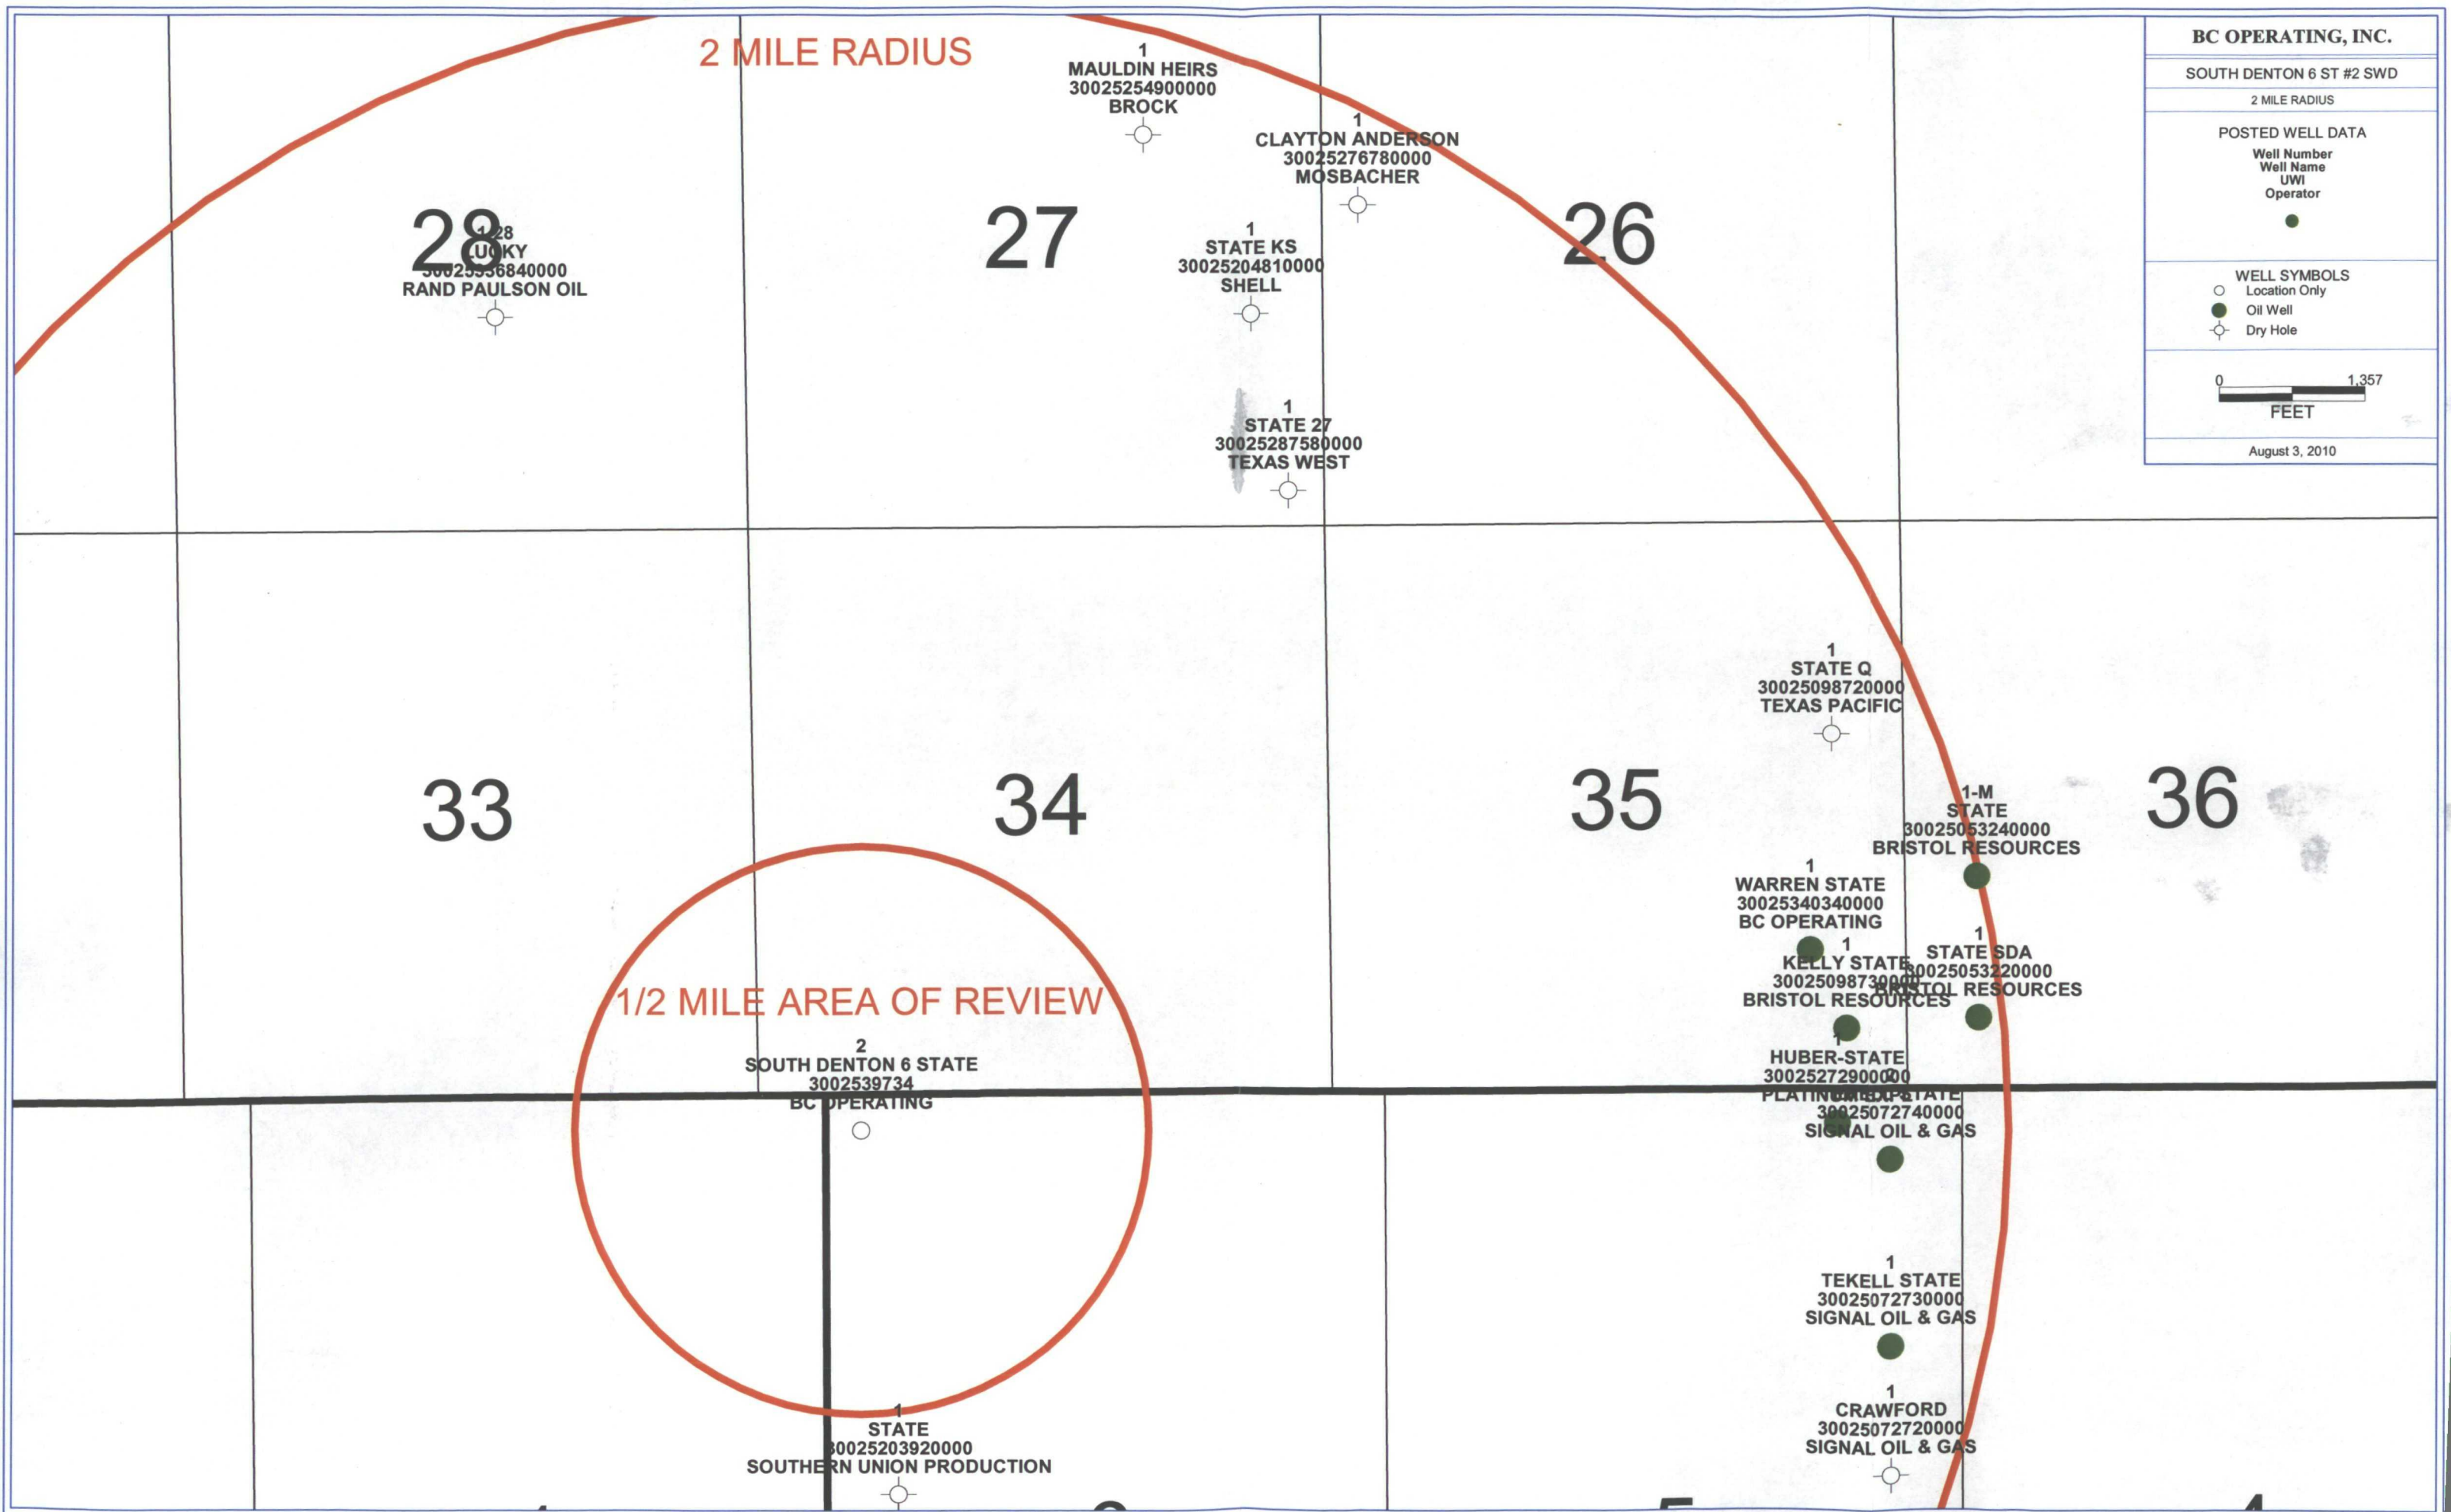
2 MILE RADIUS

1
MAULDIN HEIRS
30025254900000
BROCK

1
CLAYTON ANDERSON
30025276780000
MOSBACHER

28

1-28
LUCKY
30025336840000
RAND PAULSON OIL

27

1
STATE KS
30025204810000
SHELL

26

1
STATE 27
30025287580000
TEXAS WEST

BC OPERATING, INC.

SOUTH DENTON 6 ST #2 SWD

2 MILE RADIUS

POSTED WELL DATA
Well Number
Well Name
UWI
Operator

WELL SYMBOLS
Location Only
Oil Well
Dry Hole

0 1,357
FEET

August 3, 2010

1
STATE Q
30025098720000
TEXAS PACIFIC

33

34

35

36

1-M
STATE
30025053240000
BRISTOL RESOURCES

1
WARREN STATE
30025340340000
BC OPERATING

1
KELLY STATE
30025098730000
BRISTOL RESOURCES

1
STATE SDA
30025053220000
BRISTOL RESOURCES

1/2 MILE AREA OF REVIEW

2
SOUTH DENTON 6 STATE
3002539734
BC OPERATING

1
HUBER-STATE
30025272900000
PLATINUM EXP

STATE
30025072740000
SIGNAL OIL & GAS

1
TEKELL STATE
30025072730000
SIGNAL OIL & GAS

1
CRAWFORD
30025072720000
SIGNAL OIL & GAS

1
STATE
30025203920000
SOUTHERN UNION PRODUCTION